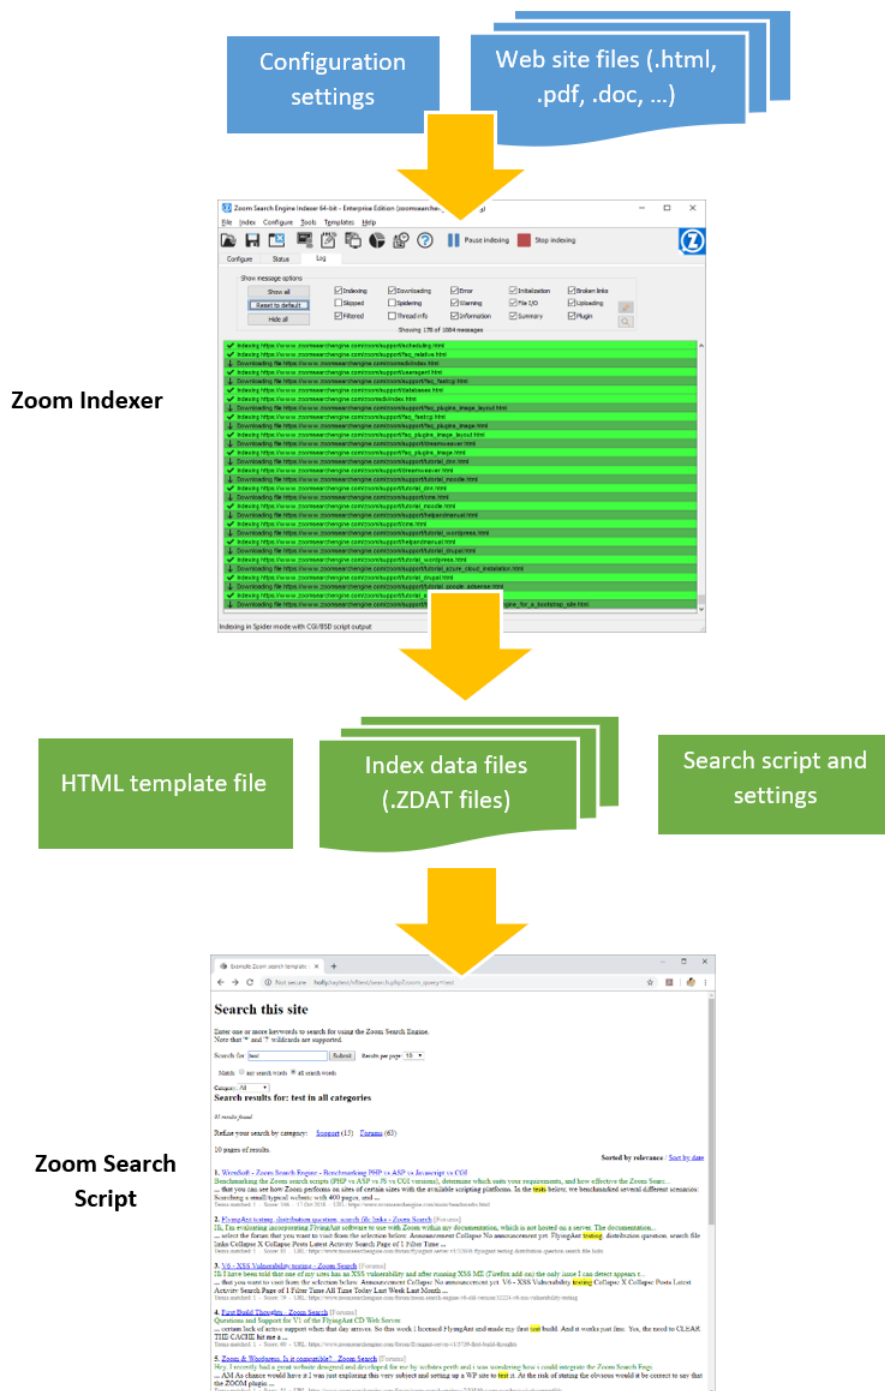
Configuration settings

Web site files (.html, .pdf, .doc, ...)

Zoom Search Engine Indexer 64-bit - Enterprise Edition

File Index Configure Tools Templates Help

Pause indexing Stop indexing

Configure Status Log

Show message options

Show all
Reset to default
Hide all

Indexing Downloading Error Initialization Broken links
Skipped Spidering Warning File I/O Uploading
Filtered Thread info Information Summary Plugin

Showing 170 of 1884 messages

Zoom Indexer

Indexing in Spider mode with CGI/BSD script output

HTML template file

Index data files (.ZDAT files)

Search script and settings

Search this site

Enter one or more keywords to search for using the Zoom Search Engine.

Search for: test Submit Results per page: 10

Match: any search words all search words

Category: All

Search results for: test in all categories

Refine your search by category: Support (13) Forums (63)

10 pages of results.

Sorted by relevance / Sort by date

Zoom Search Script